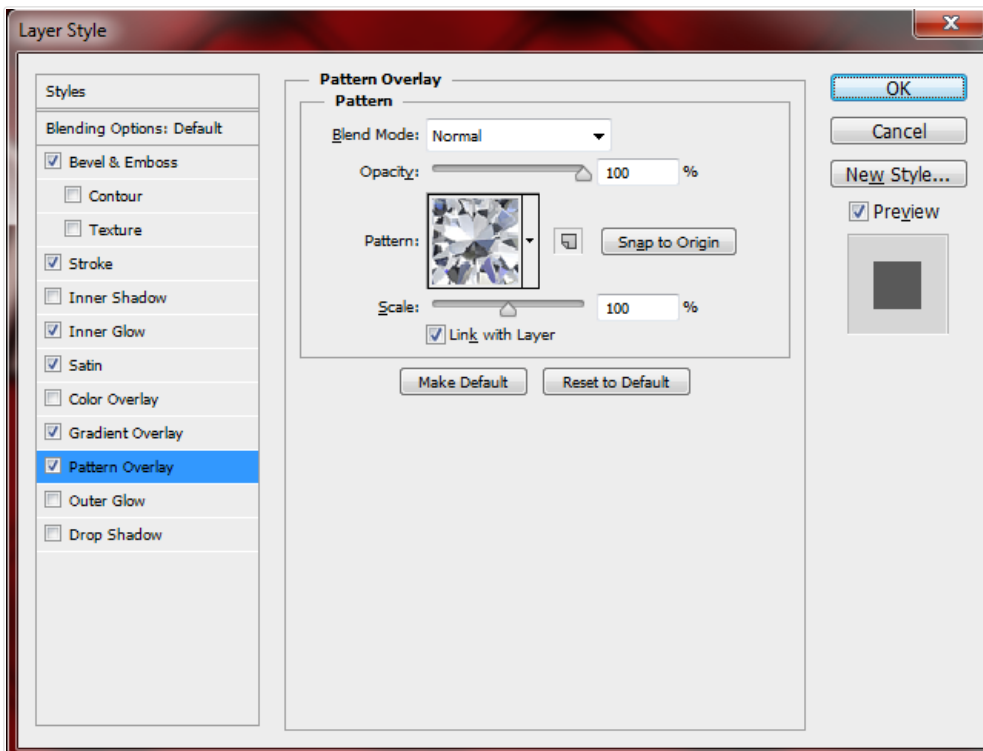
Layer Style

Styles
Blending Options: Default
Bevel & Emboss
Contour
Texture
Stroke
Inner Shadow
Inner Glow
Satin
Color Overlay
Gradient Overlay
Pattern Overlay
Outer Glow
Drop Shadow

Pattern Overlay
Pattern
Blend Mode: Normal
Opacity: 100 %
Pattern:
Snap to Origin
Scale: 100 %
Link with Layer
Make Default
Reset to Default

OK
Cancel
New Style...
Preview